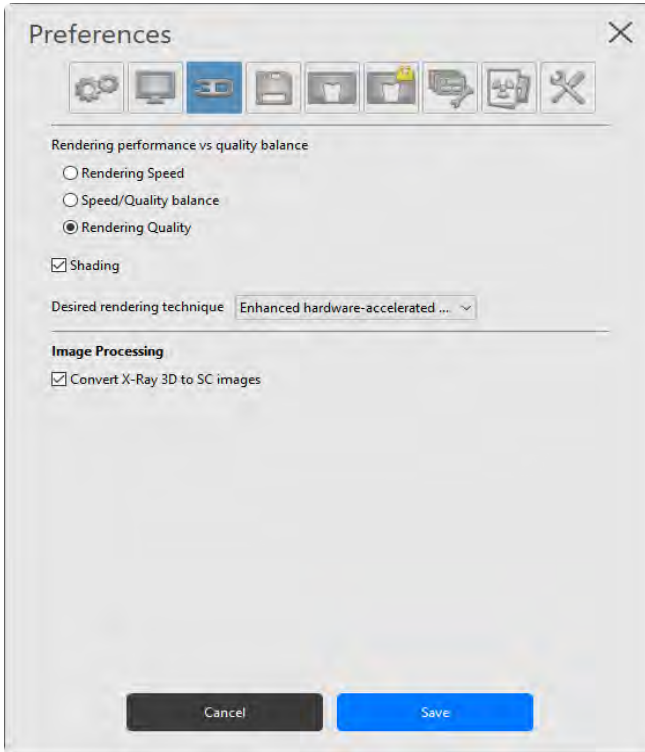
Preferences

Rendering performance vs quality balance

Rendering Speed

Speed/Quality balance

Rendering Quality

Shading

Desired rendering technique Enhanced hardware-accelerated ...

Image Processing

Convert X-Ray 3D to SC images

Cancel Save